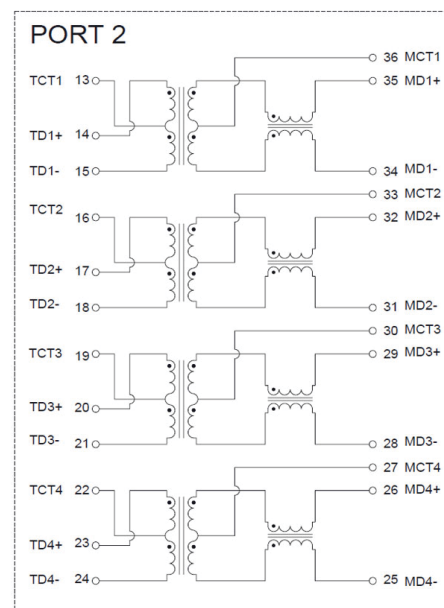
PORT 2

TCT1 13
TD1+ 14
TD1- 15
36 MCT1
35 MD1+
34 MD1-

TCT2 16
TD2+ 17
TD2- 18
33 MCT2
32 MD2+
31 MD2-

TCT3 19
TD3+ 20
TD3- 21
30 MCT3
29 MD3+
28 MD3-

TCT4 22
TD4+ 23
TD4- 24
27 MCT4
26 MD4+
25 MD4-